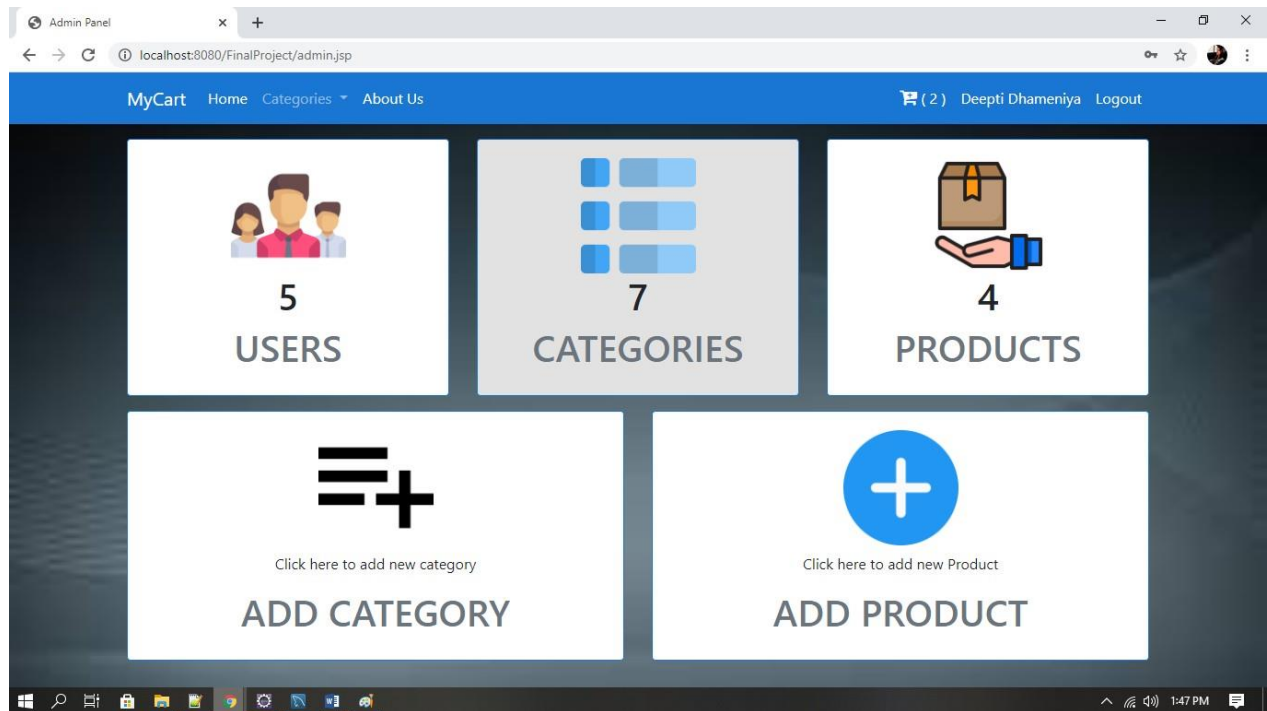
Admin Panel

localhost:8080/FinalProject/admin.jsp

MyCart Home Categories About Us

( 2 ) Deepti Dhameniya Logout

5
USERS

7
CATEGORIES

4
PRODUCTS

Click here to add new category
ADD CATEGORY

Click here to add new Product
ADD PRODUCT

1:47 PM